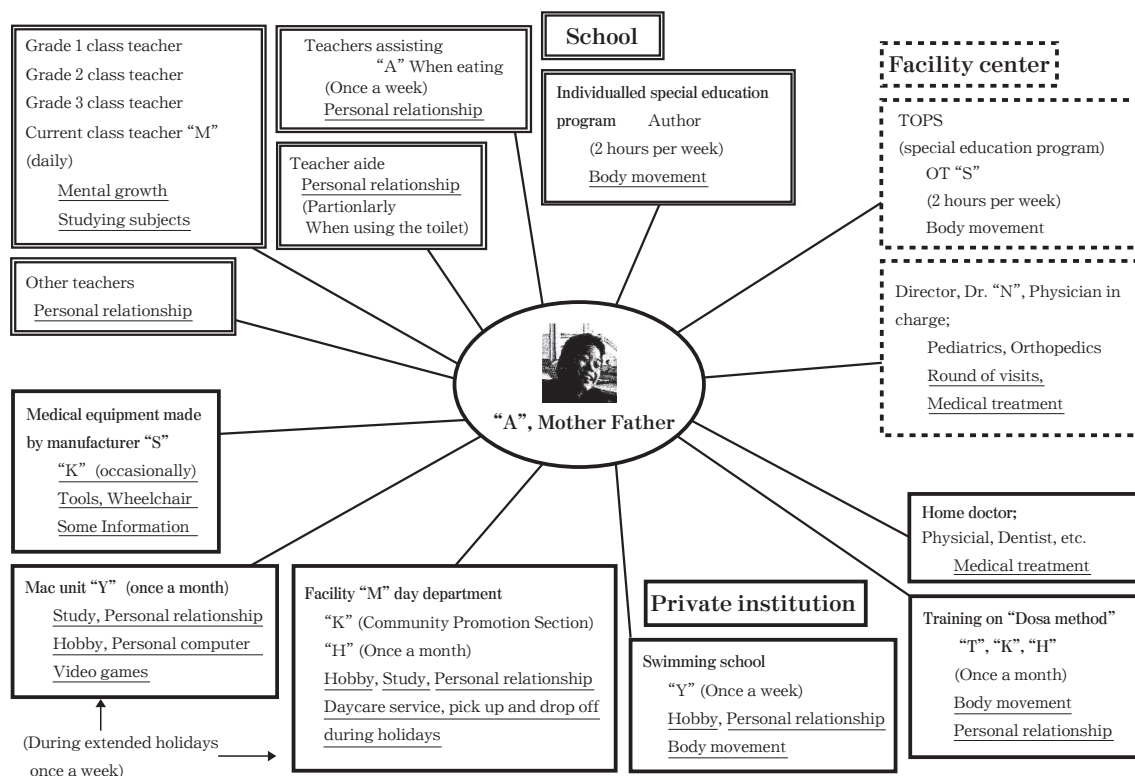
Grade 1 class teacher
Grade 2 class teacher
Grade 3 class teacher
Current class teacher "M" (daily)
Mental growth
Studying subjects

Teachers assisting
"A" When eating
(Once a week)
Personal relationship

School

Individualled special education program Author
(2 hours per week)
Body movement

Facility center

TOPS
(special education program)
OT "S"
(2 hours per week)
Body movement

Teacher aide
Personal relationship
(Partionlarly
When using the toilet)

Other teachers
Personal relationship

Director, Dr. "N", Physician in charge;
Pediatrics, Orthopedics
Round of visits,
Medical treatment

"A", Mother Father

Medical equipment made by manufacturer "S"
"K" (occasionally)
Tools, Wheelchair
Some Information

Home doctor;
Physicial, Dentist, etc.
Medical treatment

Mac unit "Y" (once a month)
Study, Personal relationship
Hobby, Personal computer
Video games

Facility "M" day department
"K" (Community Promotion Section)
"H" (Once a month)
Hobby, Study, Personal relationship
Daycare service, pick up and drop off during holidays

Private institution

Swimming school
"Y" (Once a week)
Hobby, Personal relationship
Body movement

Training on "Dosa method"
"T", "K", "H"
(Once a month)
Body movement
Personal relationship

(During extended holidays once a week)